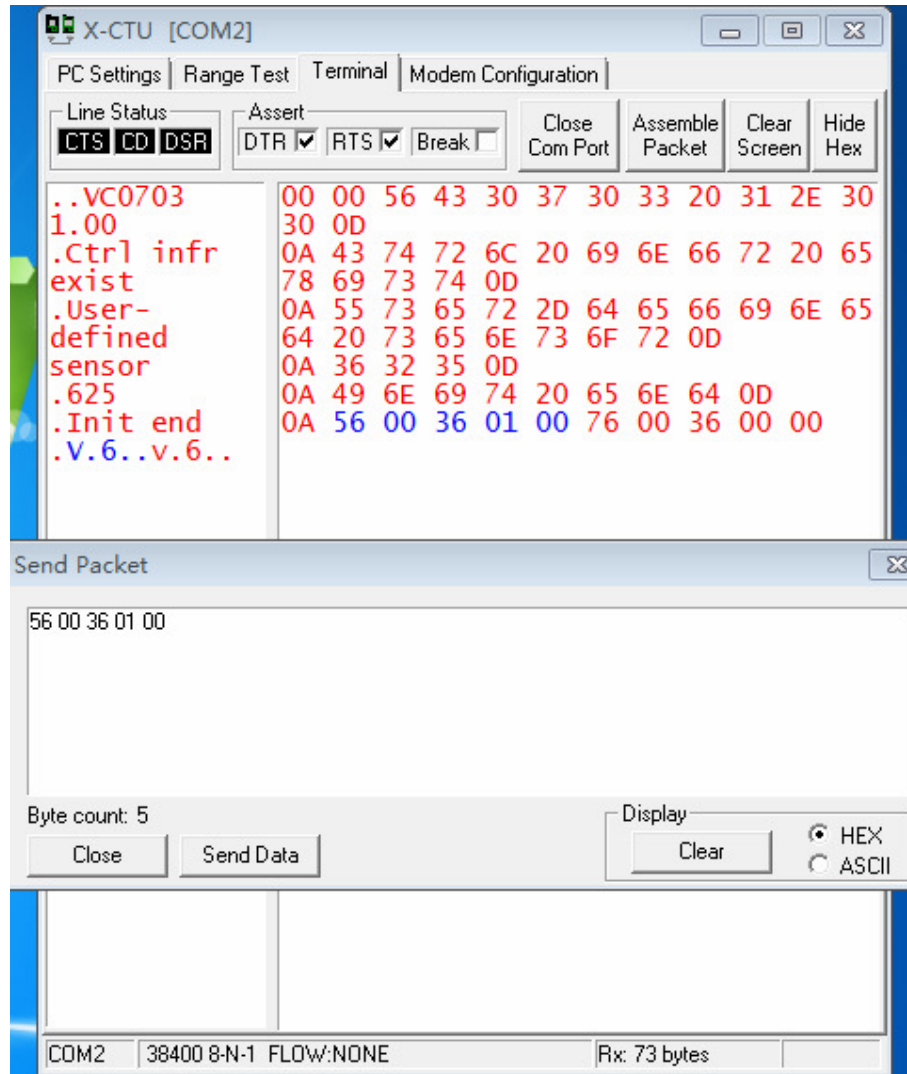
X-CTU [COM2]

PC Settings | Range Test | Terminal | Modem Configuration

Line Status
CTS CD DSR

Assert
DTR RTS Break

Close Com Port

Assemble Packet

Clear Screen

Hide Hex

..VC0703
1.00
.Ctrl infr
exist
.User-
defined
sensor
.625
.Init end
.V.6..v.6..

00 00 56 43 30 37 30 33 20 31 2E 30
30 0D
0A 43 74 72 6C 20 69 6E 66 72 20 65
78 69 73 74 0D
0A 55 73 65 72 2D 64 65 66 69 6E 65
64 20 73 65 6E 73 6F 72 0D
0A 36 32 35 0D
0A 49 6E 69 74 20 65 6E 64 0D
0A 56 00 36 01 00 76 00 36 00 00

Send Packet

56 00 36 01 00

Byte count: 5

Close

Send Data

Display

Clear

HEX

ASCII

COM2 | 38400 8-N-1 FLOW:NONE | Rx: 73 bytes